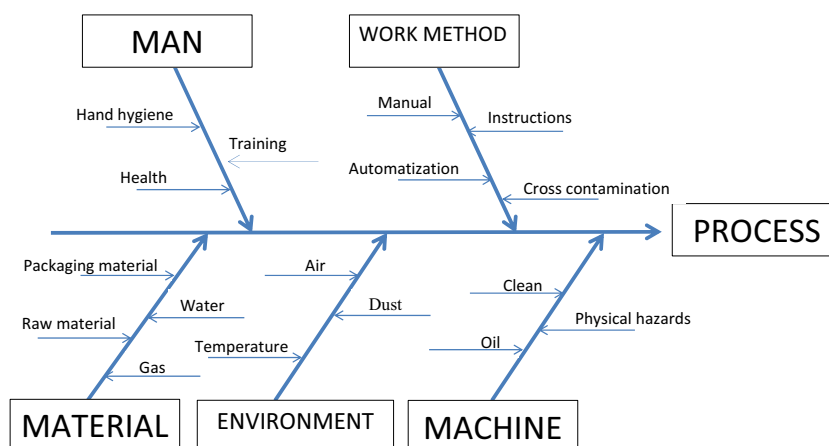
MAN

Hand hygiene

Training

Health

WORK METHOD

Manual

Instructions

Automatization

Cross contamination

PROCESS

Packaging material

Water

Raw material

Gas

Air

Dust

Temperature

Clean

Physical hazards

Oil

MATERIAL

ENVIRONMENT

MACHINE